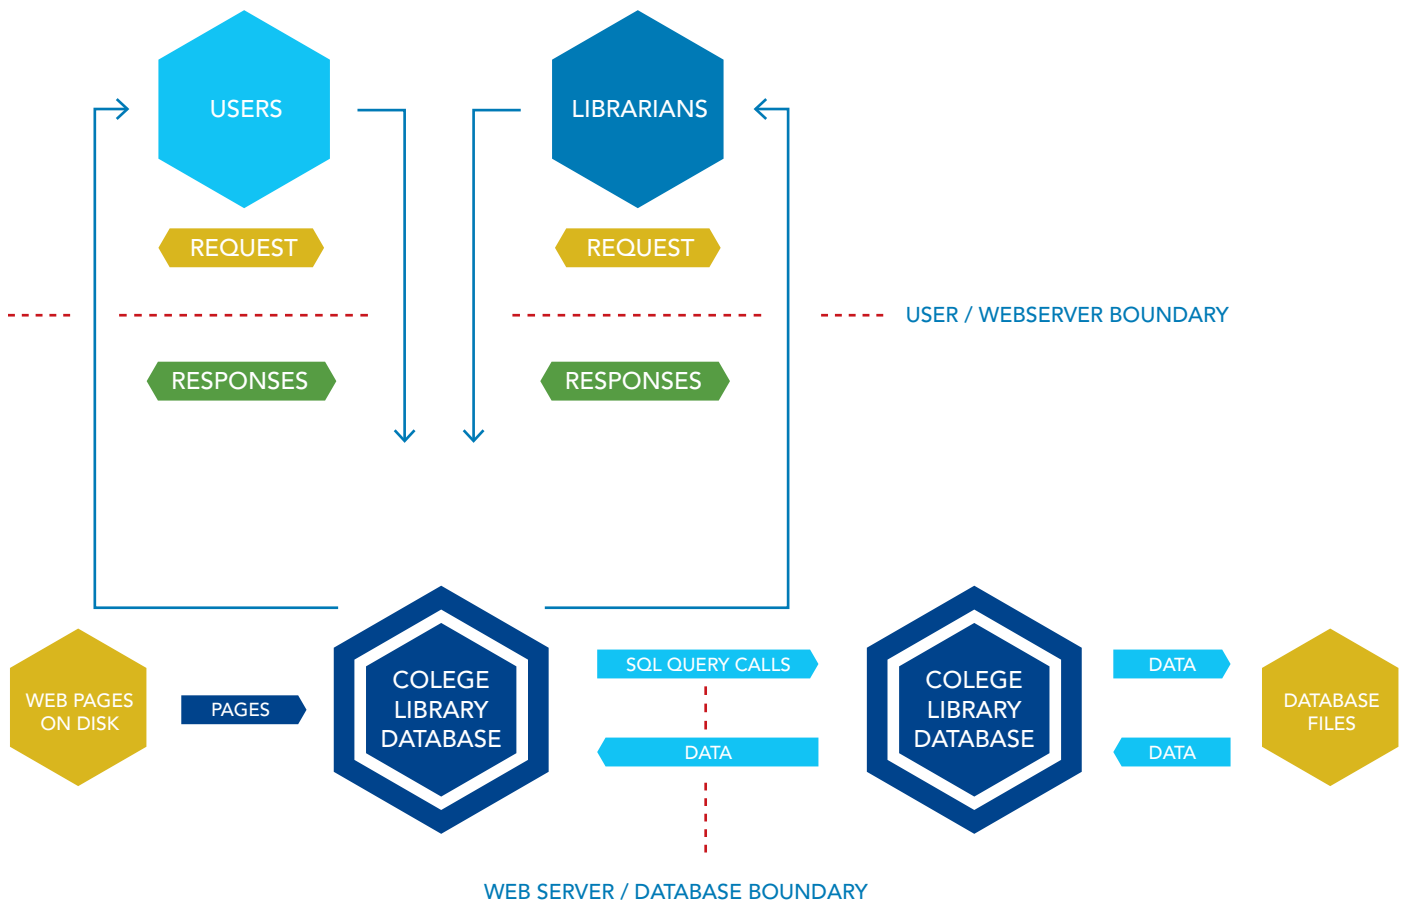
USERS

LIBRARIANS

REQUEST

REQUEST

USER / WEBSERVER BOUNDARY

RESPONSES

RESPONSES

WEB PAGES ON DISK

PAGES

COLEGE LIBRARY DATABASE

SQL QUERY CALLS

DATA

COLEGE LIBRARY DATABASE

DATA

DATA

DATABASE FILES

WEB SERVER / DATABASE BOUNDARY